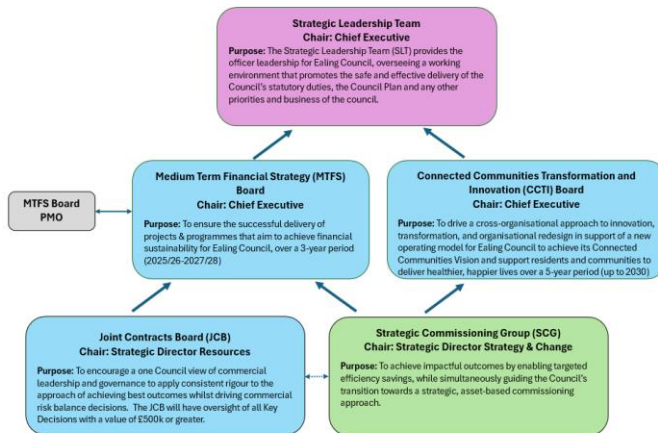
Strategic Leadership Team
Chair: Chief Executive

Purpose: The Strategic Leadership Team (SLT) provides the officer leadership for Ealing Council, overseeing a working environment that promotes the safe and effective delivery of the Council's statutory duties, the Council Plan and any other priorities and business of the council.

MTFS Board
PMO

Medium Term Financial Strategy (MTFS) Board
Chair: Chief Executive

Purpose: To ensure the successful delivery of projects & programmes that aim to achieve financial sustainability for Ealing Council, over a 3-year period (2025/26-2027/28)

Connected Communities Transformation and Innovation (CCTI) Board
Chair: Chief Executive

Purpose: To drive a cross-organisational approach to innovation, transformation, and organisational redesign in support of a new operating model for Ealing Council to achieve its Connected Communities Vision and support residents and communities to deliver healthier, happier lives over a 5-year period (up to 2030)

Joint Contracts Board (JCB)
Chair: Strategic Director Resources

Purpose: To encourage a one Council view of commercial leadership and governance to apply consistent rigour to the approach of achieving best outcomes whilst driving commercial risk balance decisions. The JCB will have oversight of all Key Decisions with a value of £500k or greater.

Strategic Commissioning Group (SCG)
Chair: Strategic Director Strategy & Change

Purpose: To achieve impactful outcomes by enabling targeted efficiency savings, while simultaneously guiding the Council's transition towards a strategic, asset-based commissioning approach.